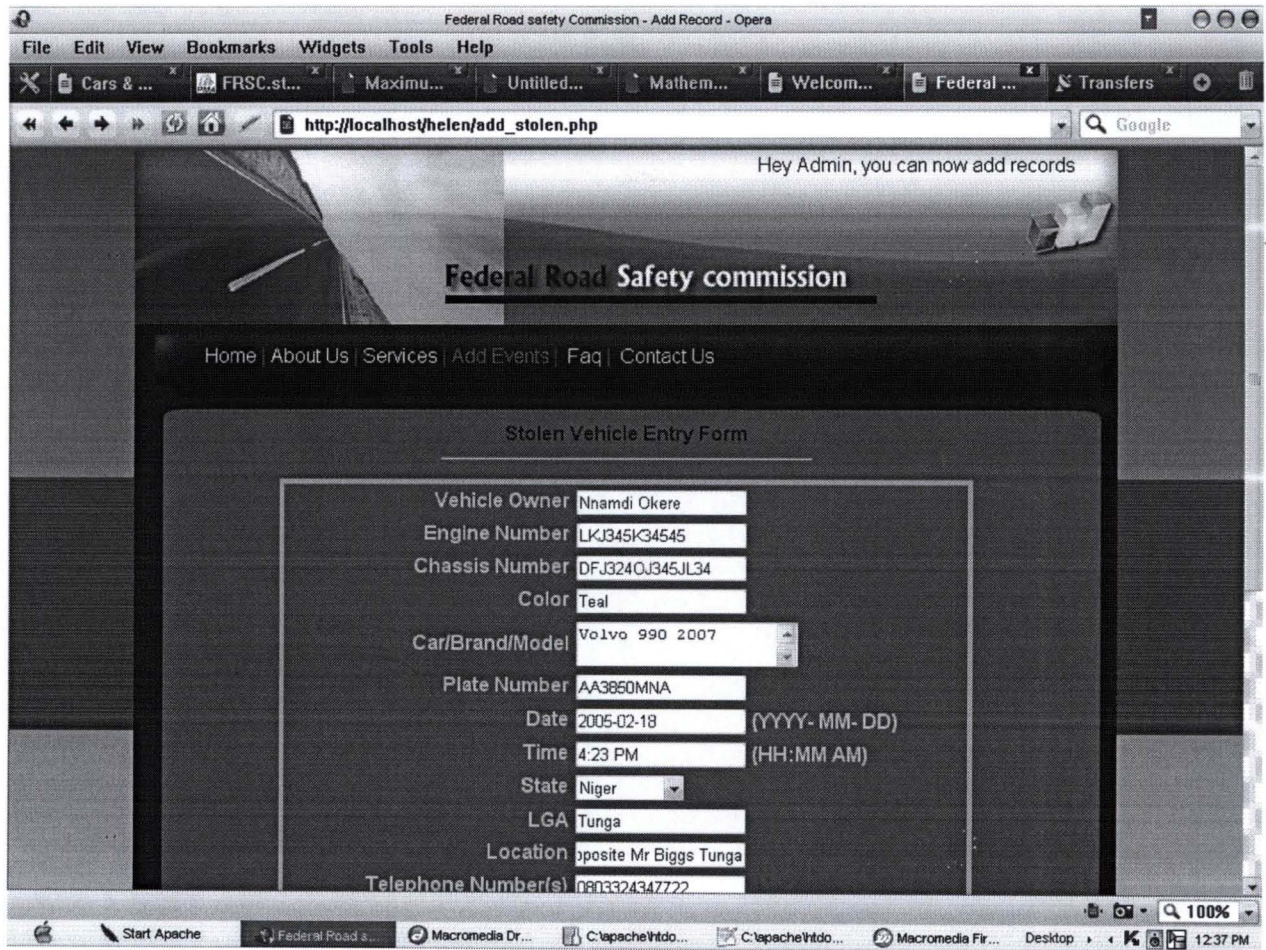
Federal Road safety Commission - Add Record - Opera

File Edit View Bookmarks Widgets Tools Help

Cars & ... FRSC.st... Maximu... Untitled... Mathem... Welcom... Federal ... Transfers

http://localhost/helen/add_stolen.php

Google

Hey Admin, you can now add records

Federal Road Safety commission

Home | About Us | Services | Add Events | Faq | Contact Us

Stolen Vehicle Entry Form

Vehicle Owner Nnamdi Okere
Engine Number LKJ345K34545
Chassis Number DFJ324OJ345JL34
Color Teal
Car/Brand/Model Volvo 990 2007
Plate Number AA3850MNA
Date 2005-02-18 (YYYY- MM- DD)
Time 4:23 PM (HH:MM AM)
State Niger
LGA Tunga
Location pposite Mr Biggs Tunga
Telephone Number(s) 0803324347722

100%

Start Apache | Federal Road s... | Macromedia Dr... | C:\apache\htdo... | C:\apache\htdo... | Macromedia Fir... | Desktop | 12:37 PM